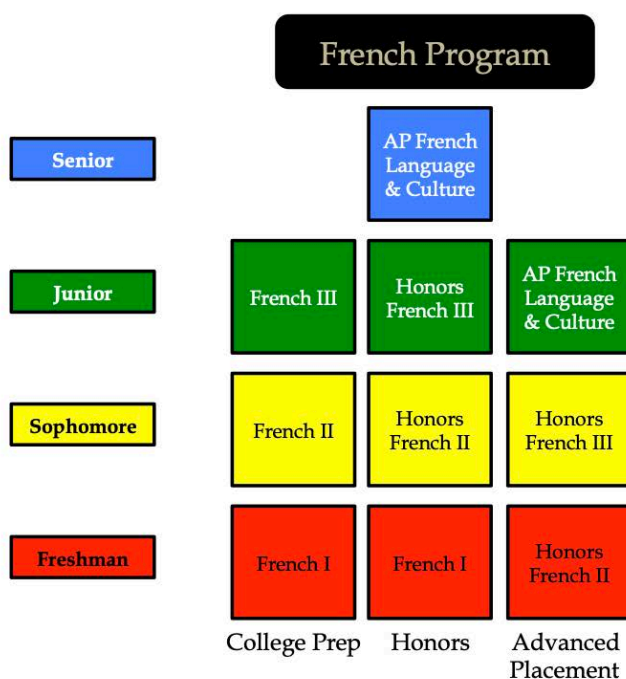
French Program

Senior

AP French Language & Culture

Junior

French III

Honors French III

AP French Language & Culture

Sophomore

French II

Honors French II

Honors French III

Freshman

French I

French I

Honors French II

College Prep

Honors

Advanced Placement